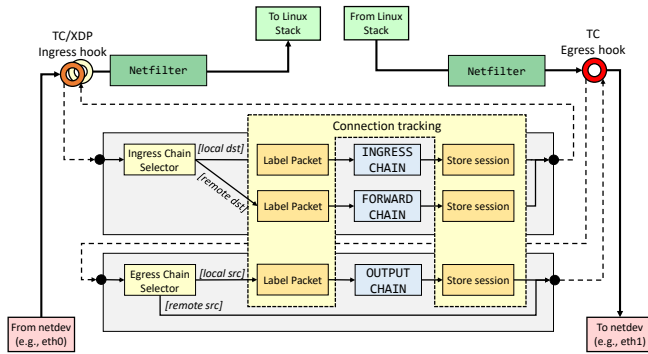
TC/XDP Ingress hook

Netfilter

To Linux Stack

From Linux Stack

Netfilter

TC Egress hook

Connection tracking

Ingress Chain Selector

[local dst]

[remote dst]

Label Packet

INGRESS CHAIN

Store session

Label Packet

FORWARD CHAIN

Store session

Egress Chain Selector

[local src]

[remote src]

Label Packet

OUTPUT CHAIN

Store session

From netdev (e.g., eth0)

To netdev (e.g., eth1)